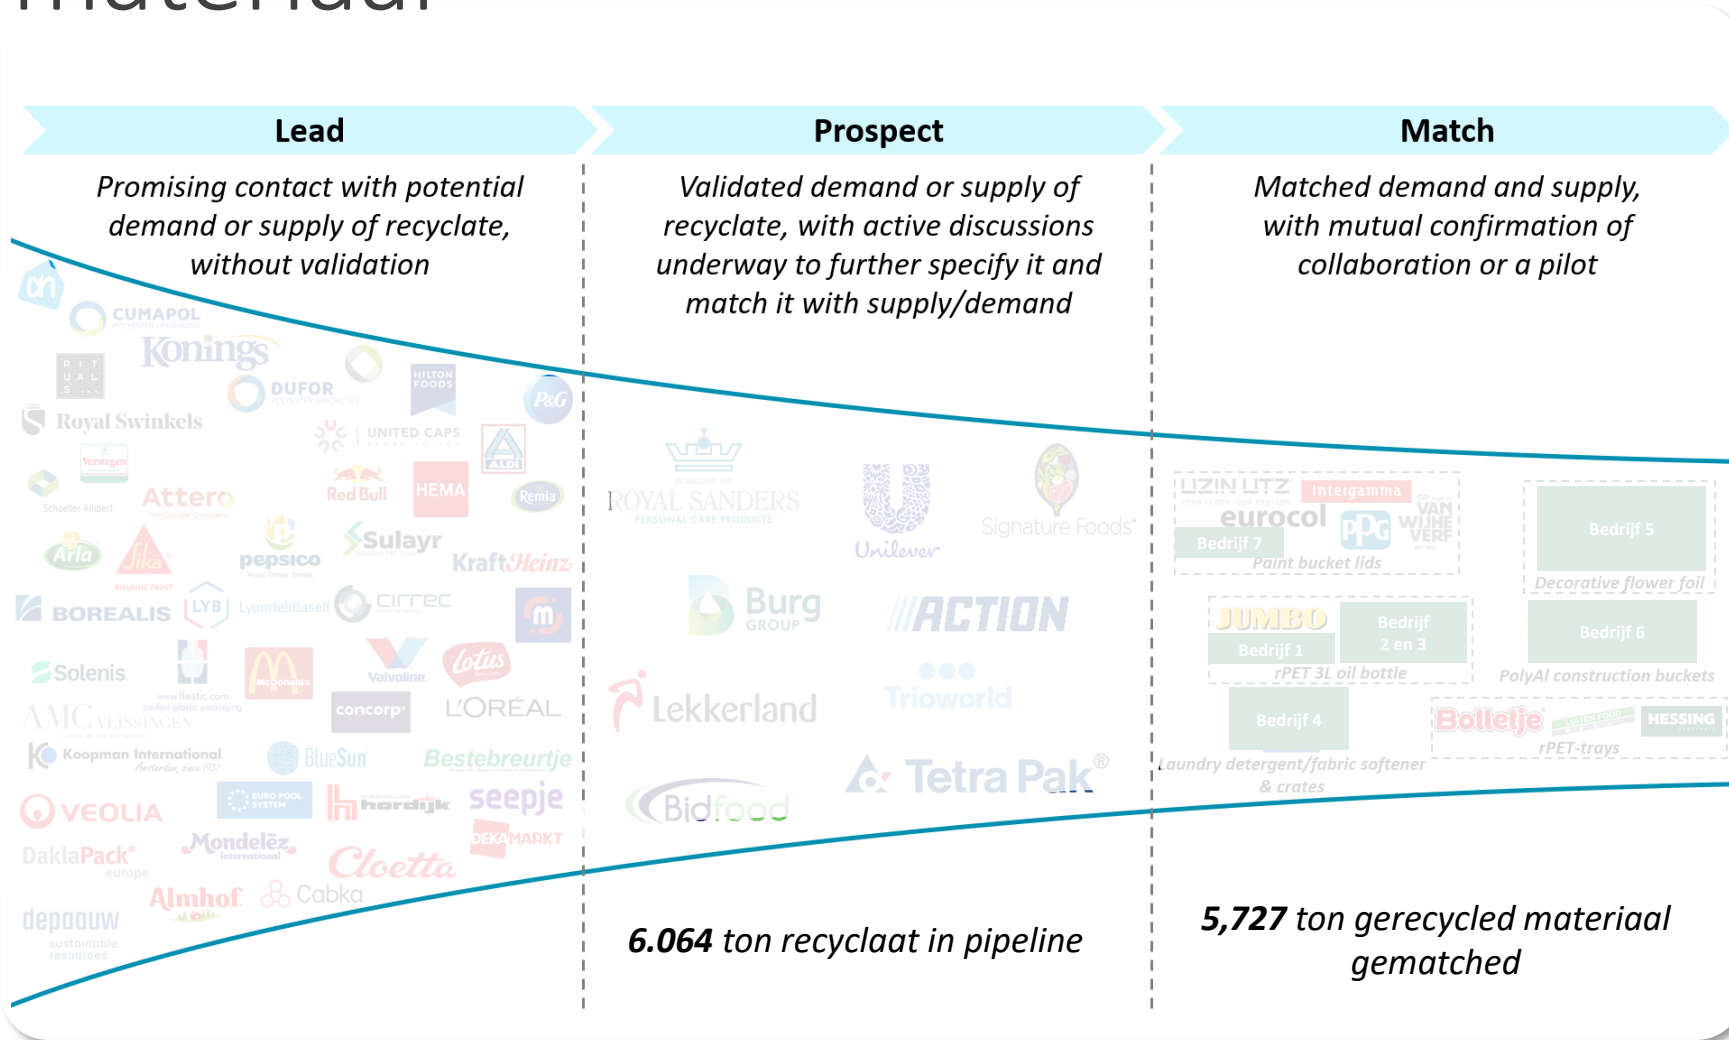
Lead

Promising contact with potential demand or supply of recyclate, without validation

Prospect

Validated demand or supply of recyclate, with active discussions underway to further specify it and match it with supply/demand

Match

Matched demand and supply, with mutual confirmation of collaboration or a pilot

CUMAPOL
Konings
DUFOR
HILTON FOODS
P&G
Royal Swinkels
UNITED CAPS
ALDI
Verstegen
Schoeller Allibert
Attero
Red Bull
HEMA
Remia
Arla
Sika
pepsico
Sulayr
KraftHeinz
BOREALIS
LYB LyondellBasell
cirrec
Solenis
www.ffestic.com
Valvoline
Lotus
AMC VLISSINGEN
concorp
L'ORÉAL
Koopman International
BlueSun
Bestebreurtje
VEOLIA
EURO POOL SYSTEM
hordijk
seepje
DaklaPack europe
Mondelēz International
DEKAMARKT
Cloetta
Almhof
Cabka
depauw sustainable resources

ROYAL SANDERS PERSONAL CARE PRODUCTS
Unilever
Signature Foods
Burg GROUP
ACTION
Lekkerland
Trioworld
Bidfood
Tetra Pak®

UZIN UTZ
Intergamma
eurocol
PPG
VAN WIJHE VERF
Bedrijf 7
Paint bucket lids
Bedrijf 5
Decorative flower foil
JUMBO
Bedrijf 1
Bedrijf 2 en 3
rPET 3L oil bottle
Bedrijf 6
PolyAl construction buckets
Bedrijf 4
Laundry detergent/fabric softener & crates
Bolletje
HESSING
rPET-trays

6.064 ton recyclaat in pipeline

5,727 ton gerecycled materiaal gematched